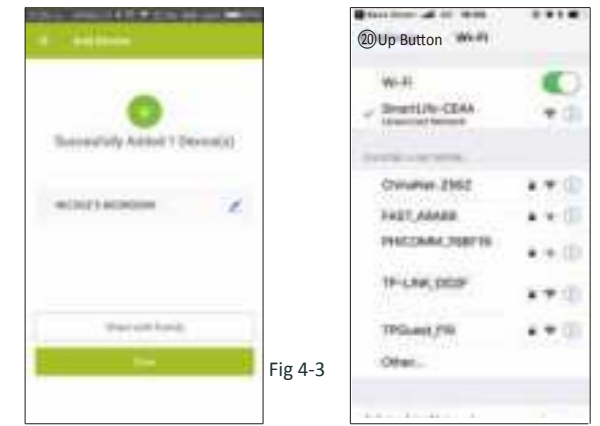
Add Device

Successfully Added 1 Device(s)

NICOLE'S BEDROOM

Share with friends

Done

Fig 4-3

⑳Up Button Wi-Fi

Wi-Fi

SmartLife-CE4A
Unsecured Network

CHOOSE A NETWORK...

ChinaNet-Z95Z

FAST_AAAA8

PHICOMM_768F16

TP-LINK_DD2F

TPGuest_F16

Other...